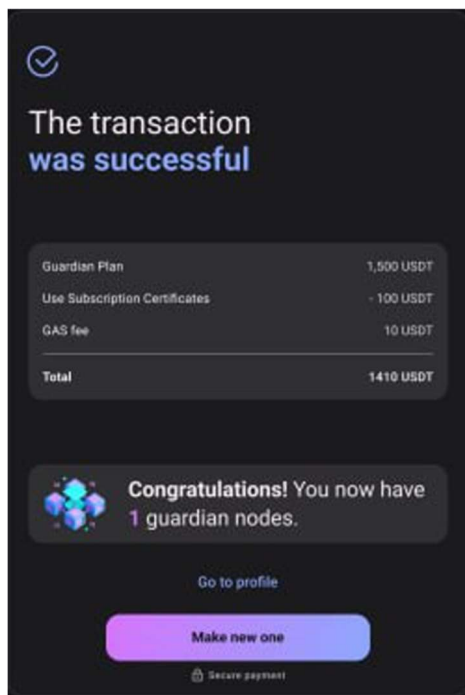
The transaction
was successful

| | |
|---|---|
| Guardian Plan | 1,500 USDT |
| Use Subscription Certificates | - 100 USDT |
| GAS fee | 10 USDT |
| Total | 1410 USDT |

Congratulations! You now have 1 guardian nodes.

Go to profile

Make new one

Secure payment